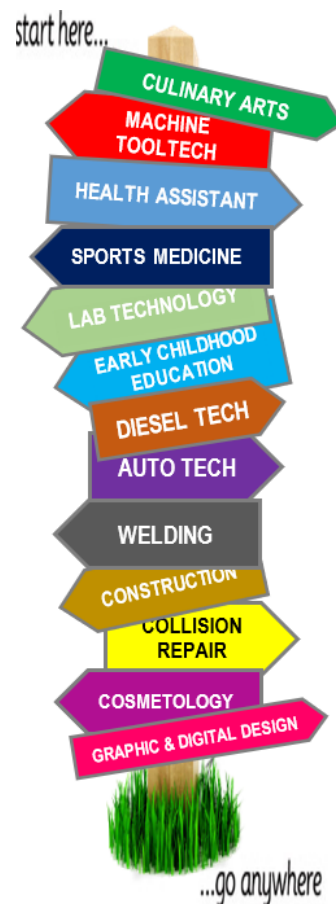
start here...

CULINARY ARTS

MACHINE TOOLTECH

HEALTH ASSISTANT

SPORTS MEDICINE

LAB TECHNOLOGY

EARLY CHILDHOOD EDUCATION

DIESEL TECH

AUTO TECH

WELDING

CONSTRUCTION

COLLISION REPAIR

COSMETOLOGY

GRAPHIC & DIGITAL DESIGN

...go anywhere